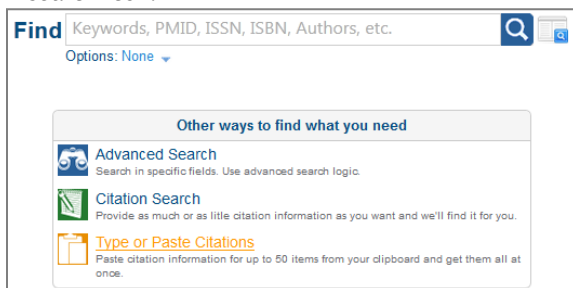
Find Keywords, PMID, ISSN, ISBN, Authors, etc.

Options: None

Other ways to find what you need

Advanced Search
Search in specific fields. Use advanced search logic.

Citation Search
Provide as much or as litle citation information as you want and we'll find it for you.

Type or Paste Citations
Paste citation information for up to 50 items from your clipboard and get them all at once.